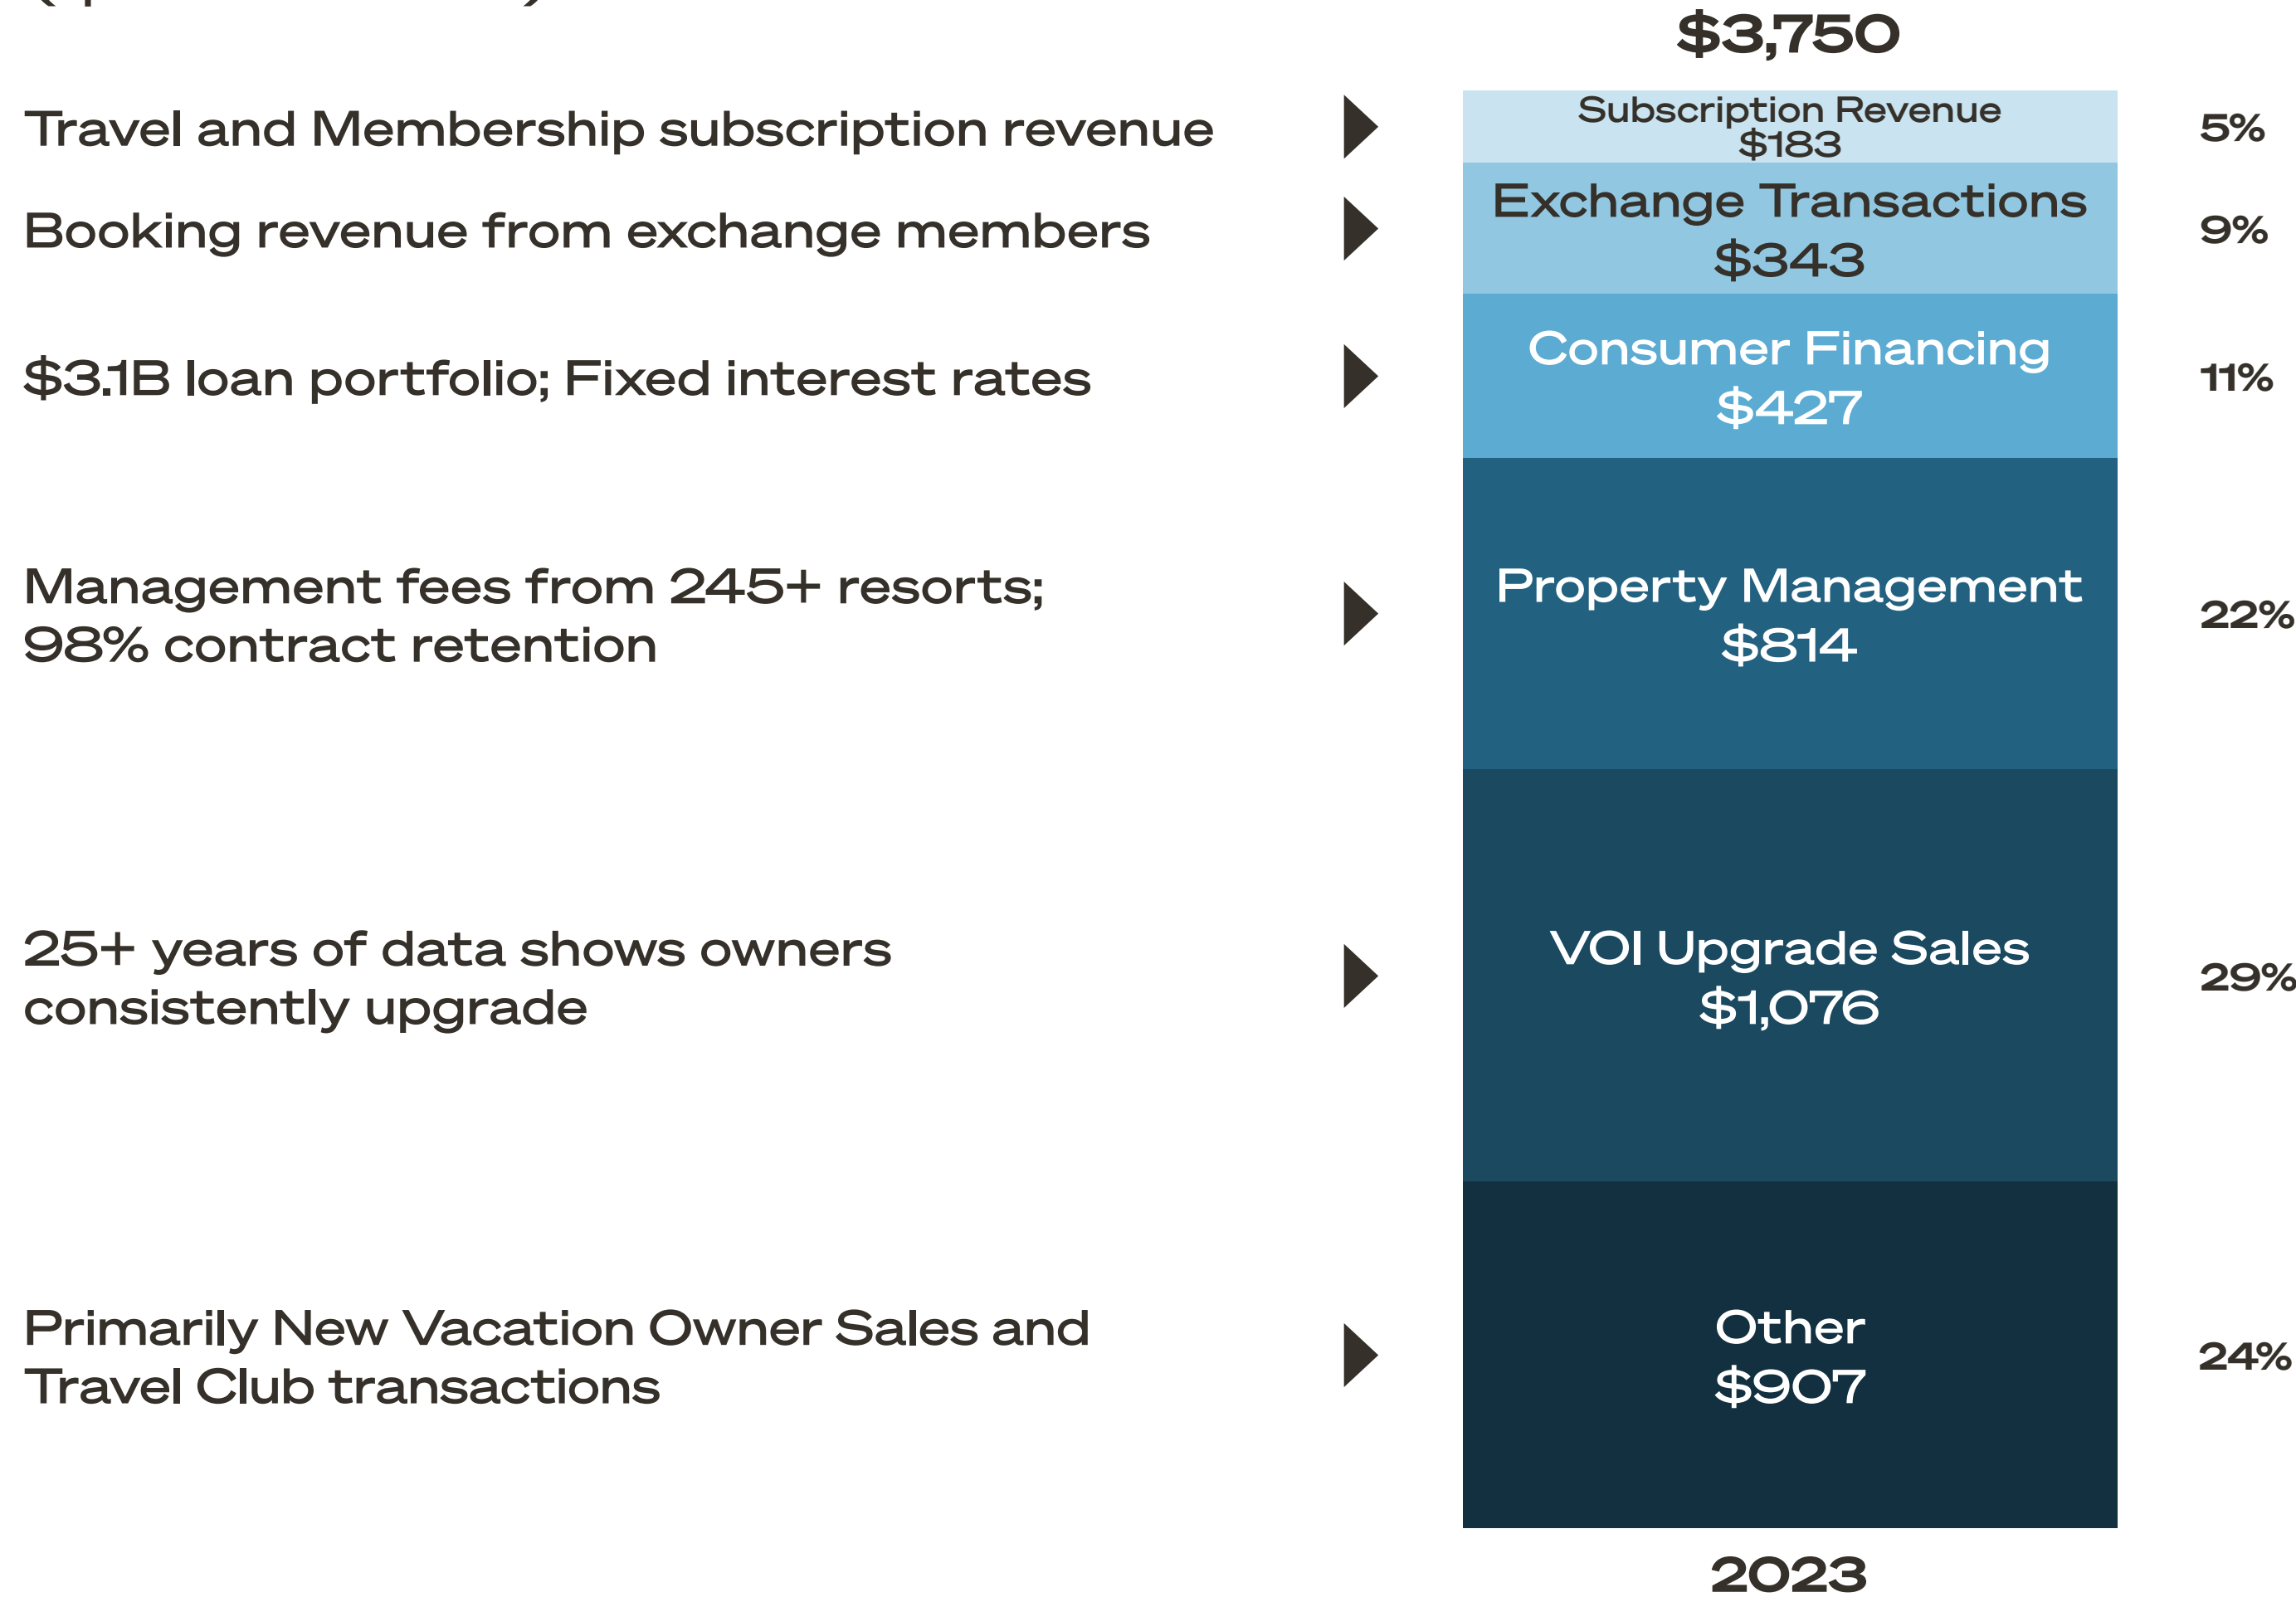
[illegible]

$3,750

Travel and Membership subscription revenue

Subscription Revenue $183

5%

Booking revenue from exchange members

Exchange Transactions $343

9%

$3.1B loan portfolio; Fixed interest rates

Consumer Financing $427

11%

Management fees from 245+ resorts; 98% contract retention

Property Management $814

22%

25+ years of data shows owners consistently upgrade

VOI Upgrade Sales $1,076

29%

Primarily New Vacation Owner Sales and Travel Club transactions

Other $907

24%

2023